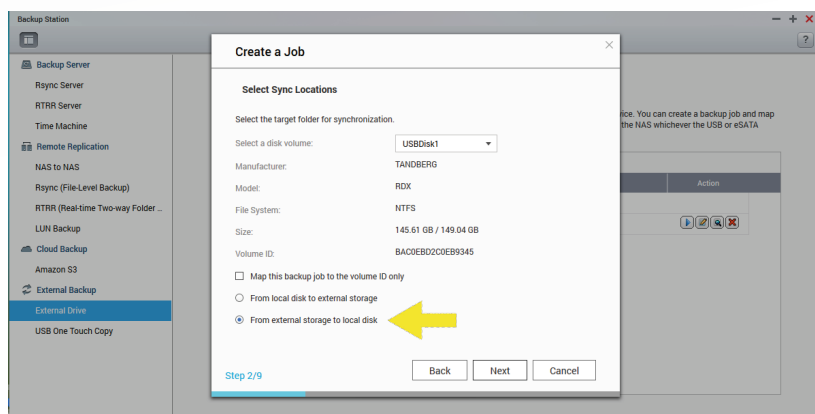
Backup Station

Backup Server
Rsync Server
RTRR Server
Time Machine
Remote Replication
NAS to NAS
Rsync (File-Level Backup)
RTRR (Real-time Two-way Folder ...
LUN Backup
Cloud Backup
Amazon S3
External Backup
External Drive
USB One Touch Copy

vice. You can create a backup job and map the NAS whichever the USB or eSATA

Action

Create a Job

Select Sync Locations

Select the target folder for synchronization.

| | |
|---|---|
| Select a disk volume: | USBDisk1 |
| Manufacturer: | TANDBERG |
| Model: | RDX |
| File System: | NTFS |
| Size: | 145.61 GB / 149.04 GB |
| Volume ID: | BAC0EBD2C0EB9345 |

Map this backup job to the volume ID only

From local disk to external storage

From external storage to local disk

Step 2/9

Back
Next
Cancel